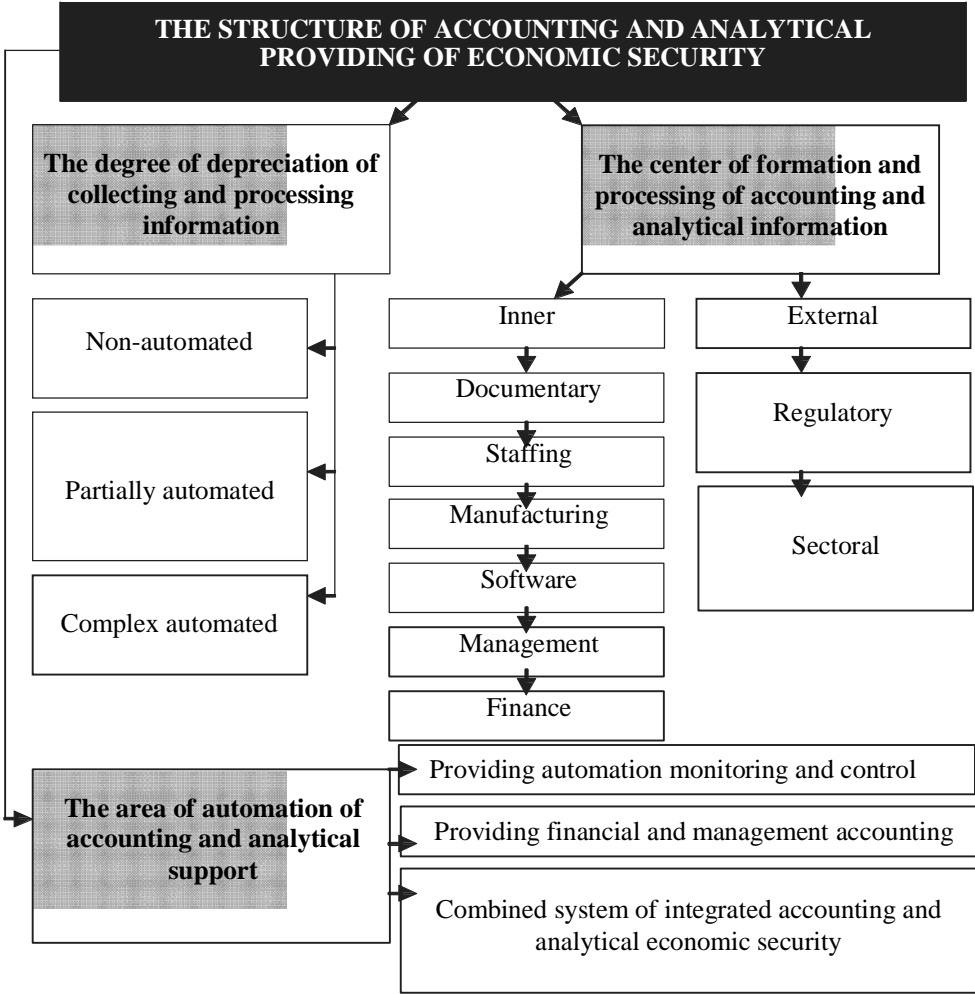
THE STRUCTURE OF ACCOUNTING AND ANALYTICAL PROVIDING OF ECONOMIC SECURITY

The degree of depreciation of collecting and processing information

The center of formation and processing of accounting and analytical information

Non-automated

Partially automated

Complex automated

Inner

Documentary

Staffing

Manufacturing

Software

Management

Finance

External

Regulatory

Sectoral

The area of automation of accounting and analytical support

Providing automation monitoring and control

Providing financial and management accounting

Combined system of integrated accounting and analytical economic security